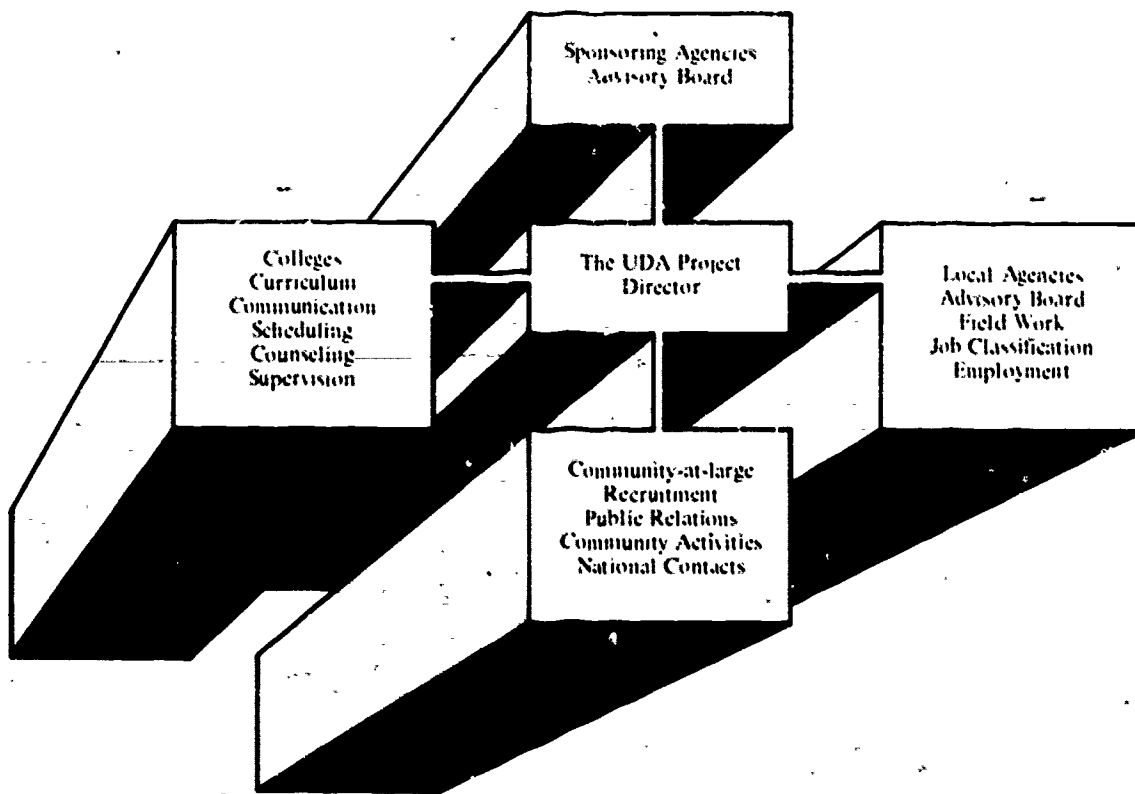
Sponsoring Agencies
Advisory Board

Colleges
Curriculum
Communication
Scheduling
Counseling
Supervision

The UDA Project
Director

Local Agencies
Advisory Board
Field Work
Job Classification
Employment

Community-at-large
Recruitment
Public Relations
Community Activities
National Contacts